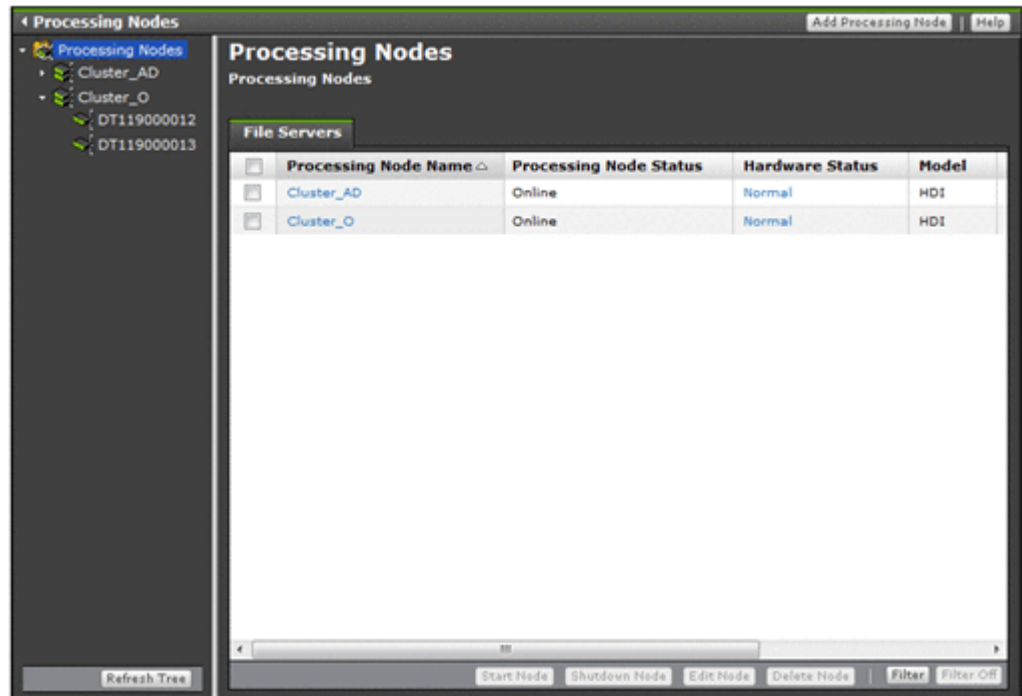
Processing Nodes

Add Processing Node | Help

Processing Nodes
Cluster_AD
Cluster_O
DT119000012
DT119000013

Refresh Tree

Processing Nodes
Processing Nodes

File Servers

| | Processing Node Name | Processing Node Status | Hardware Status | Model |
|---|---|---|---|---|
| | Cluster_AD | Online | Normal | HDI |
| | Cluster_O | Online | Normal | HDI |

Start Node | Shutdown Node | Edit Node | Delete Node | Filter | Filter Off